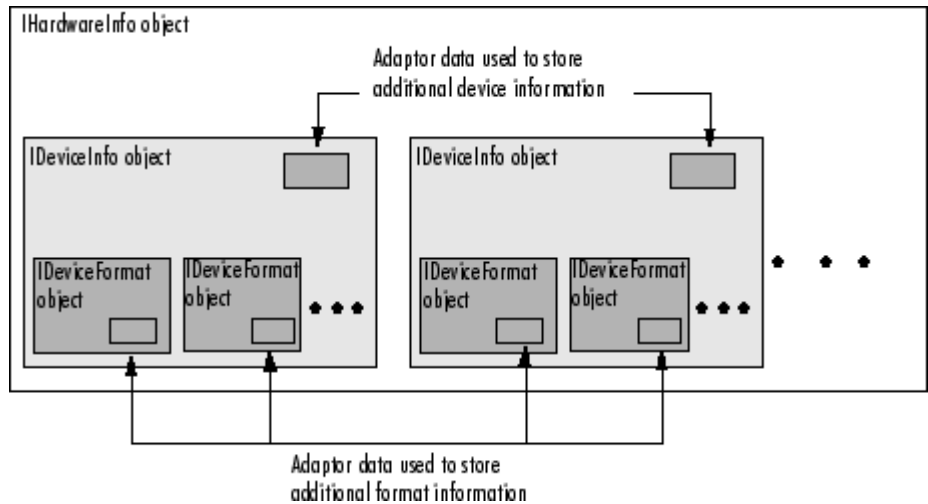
IHardwareInfo object

Adaptor data used to store additional device information

IDeviceInfo object

IDeviceInfo object

IDeviceFormat object

IDeviceFormat object

IDeviceFormat object

IDeviceFormat object

Adaptor data used to store additional format information